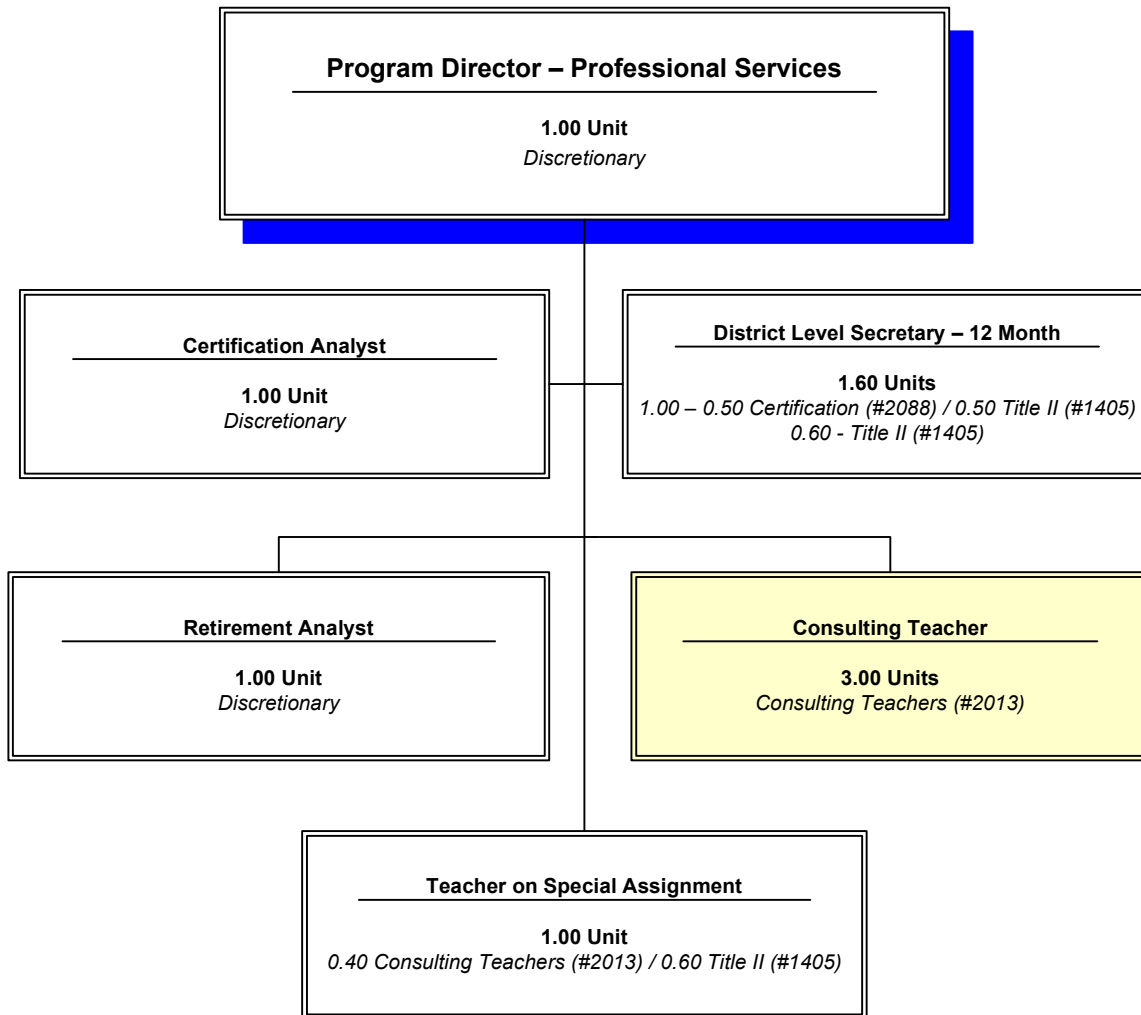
Program Director – Professional Services

1.00 Unit
Discretionary

Certification Analyst

1.00 Unit
Discretionary

District Level Secretary – 12 Month

1.60 Units
1.00 – 0.50 Certification (#2088) / 0.50 Title II (#1405)
0.60 - Title II (#1405)

Retirement Analyst

1.00 Unit
Discretionary

Consulting Teacher

3.00 Units
Consulting Teachers (#2013)

Teacher on Special Assignment

1.00 Unit
0.40 Consulting Teachers (#2013) / 0.60 Title II (#1405)